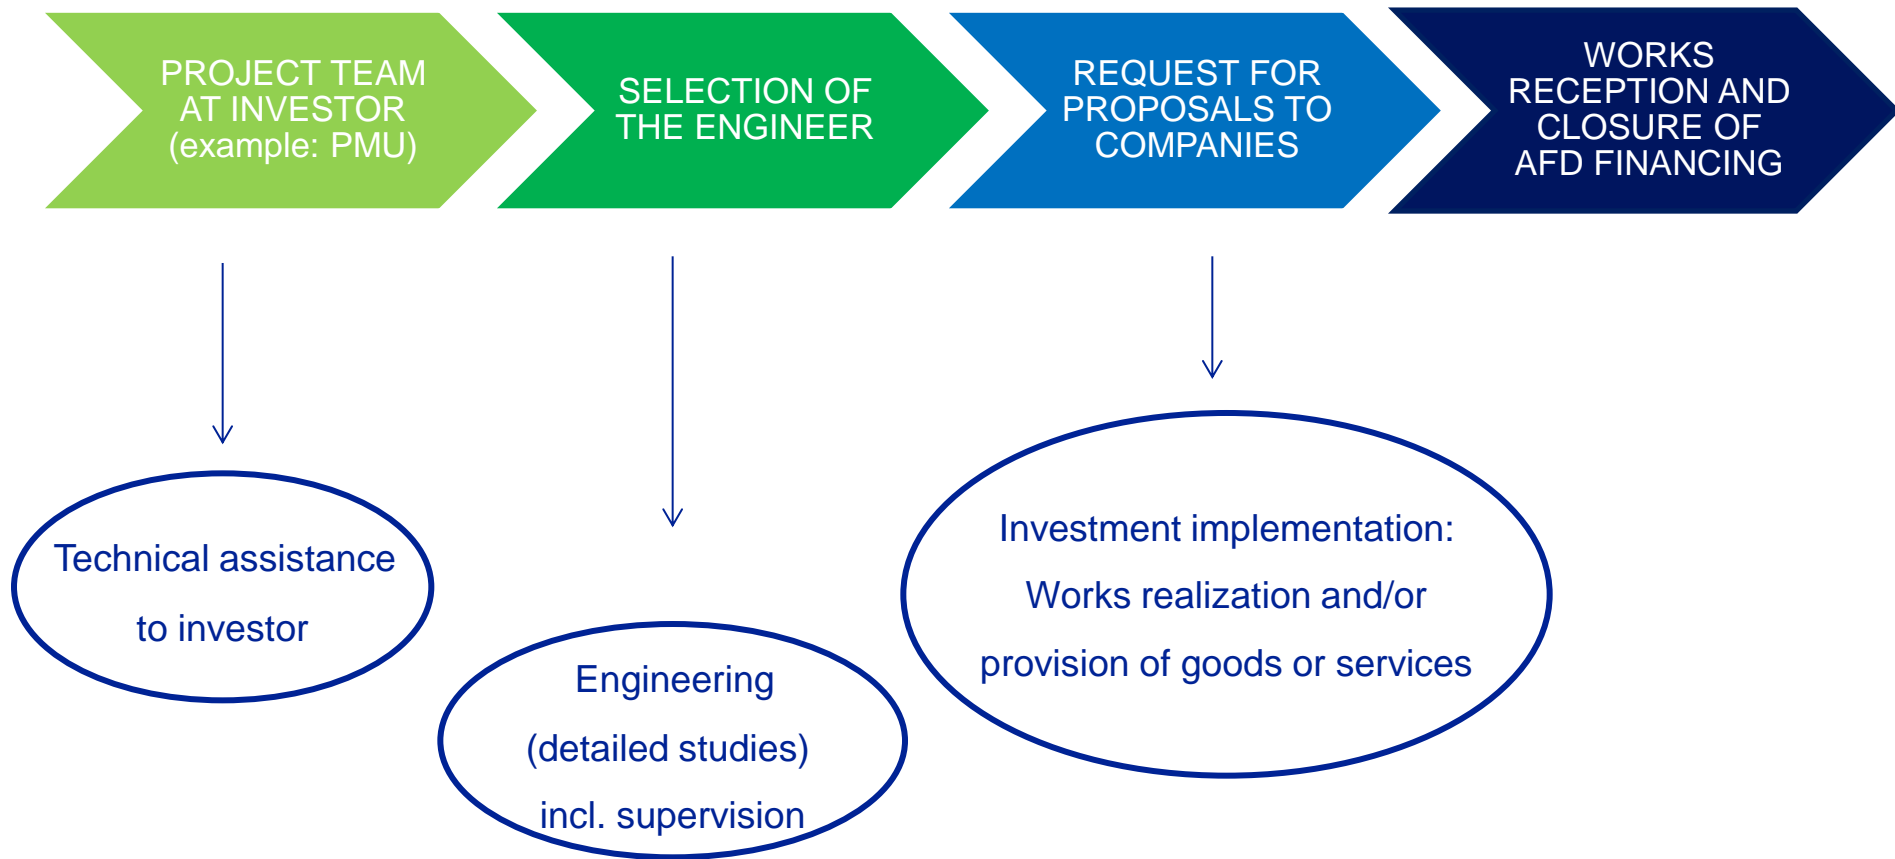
PROJECT TEAM AT INVESTOR (example: PMU)

SELECTION OF THE ENGINEER

REQUEST FOR PROPOSALS TO COMPANIES

WORKS RECEPTION AND CLOSURE OF AFD FINANCING

Technical assistance to investor

Engineering (detailed studies) incl. supervision

Investment implementation: Works realization and/or provision of goods or services